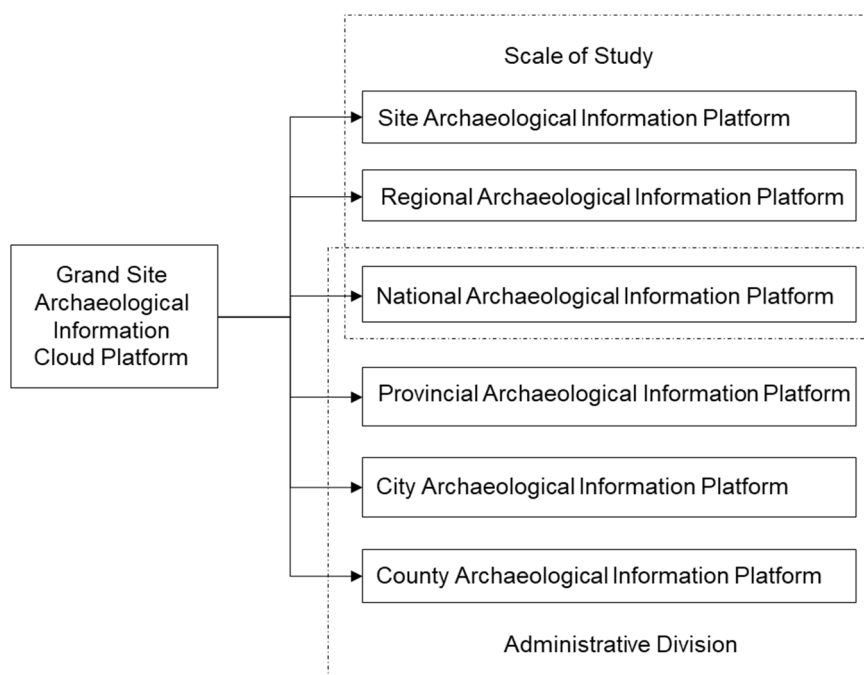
Scale of Study

Grand Site Archaeological Information Cloud Platform

Site Archaeological Information Platform

Regional Archaeological Information Platform

National Archaeological Information Platform

Provincial Archaeological Information Platform

City Archaeological Information Platform

County Archaeological Information Platform

Administrative Division